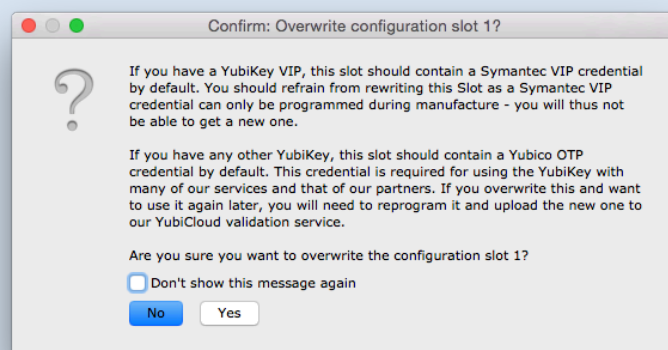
Confirm: Overwrite configuration slot 1?

?

If you have a YubiKey VIP, this slot should contain a Symantec VIP credential by default. You should refrain from rewriting this Slot as a Symantec VIP credential can only be programmed during manufacture - you will thus not be able to get a new one.

If you have any other YubiKey, this slot should contain a Yubico OTP credential by default. This credential is required for using the YubiKey with many of our services and that of our partners. If you overwrite this and want to use it again later, you will need to reprogram it and upload the new one to our YubiCloud validation service.

Are you sure you want to overwrite the configuration slot 1?

Don't show this message again

No

Yes